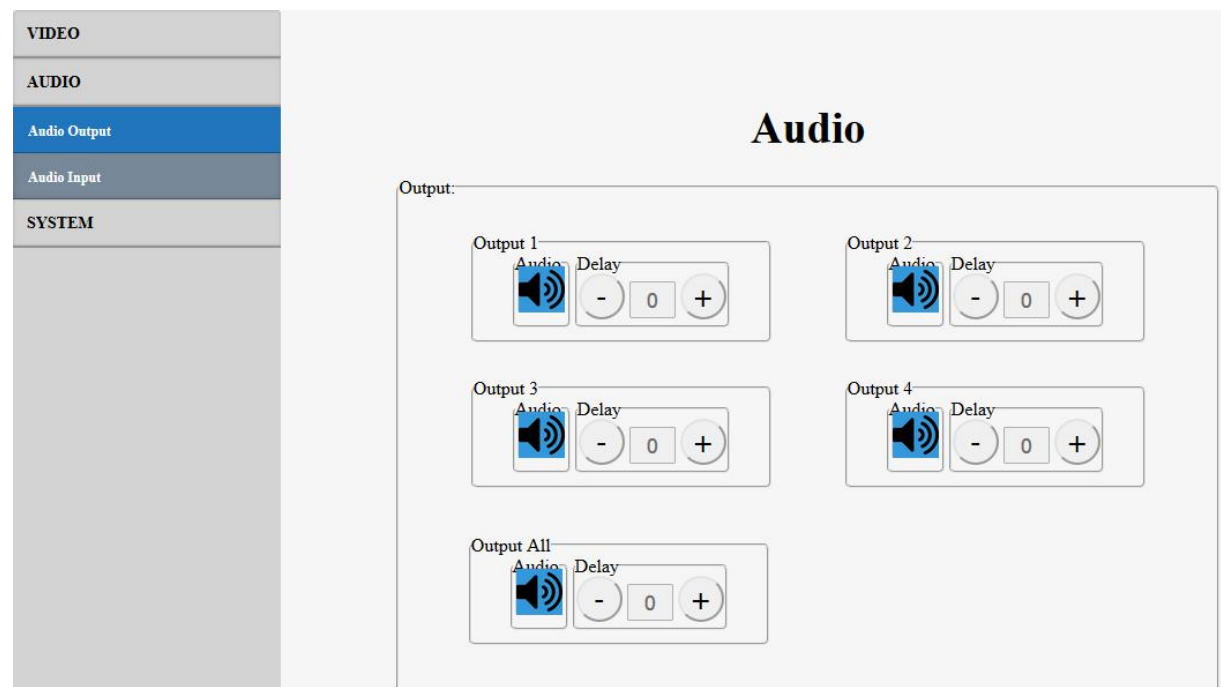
VIDEO
AUDIO
Audio Output
Audio Input
SYSTEM

Audio

Output:

Output 1
Audio Delay
- 0 +

Output 2
Audio Delay
- 0 +

Output 3
Audio Delay
- 0 +

Output 4
Audio Delay
- 0 +

Output All
Audio Delay
- 0 +